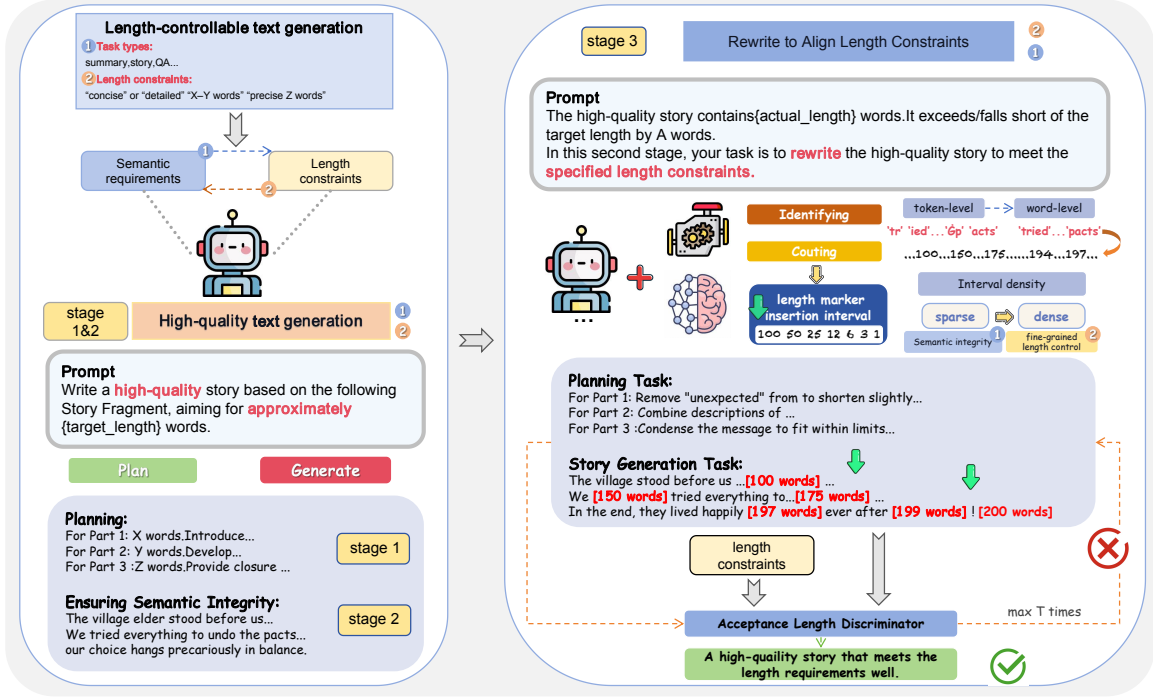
Length-controllable text generation
1 Task types:
summary,story,QA...
2 Length constraints:
"concise" or "detailed" "X–Y words" "precise Z words"

Semantic requirements
1
Length constraints
2

stage 1&2
High-quality text generation
1
2

Prompt
Write a high-quality story based on the following Story Fragment, aiming for approximately {target_length} words.

Plan
Generate

Planning:
For Part 1: X words,Introduce...
For Part 2: Y words,Develop...
For Part 3 :Z words,Provide closure ...
stage 1

Ensuring Semantic Integrity:
The village elder stood before us...
We tried everything to undo the pacts...
our choice hangs precariously in balance.
stage 2

stage 3
Rewrite to Align Length Constraints
2
1

Prompt
The high-quality story contains{actual_length} words.It exceeds/falls short of the target length by A words.
In this second stage, your task is to rewrite the high-quality story to meet the specified length constraints.

Identifying
Couting
length marker insertion interval
100 50 25 12 6 3 1
token-level
word-level
'tr' 'ied'...'6p' 'acts'
'tried'...'pacts'
...100...150...175......194...197...
Interval density
sparse
dense
Semantic integrity 1
fine-grained length control 2

Planning Task:
For Part 1: Remove "unexpected" from to shorten slightly...
For Part 2: Combine descriptions of ...
For Part 3 :Condense the message to fit within limits...

Story Generation Task:
The village stood before us ...[100 words] ...
We [150 words] tried everything to...[175 words] ...
In the end, they lived happily [197 words] ever after [199 words] ! [200 words]

length constraints
max T times
Acceptance Length Discriminator
A high-quality story that meets the length requirements well.